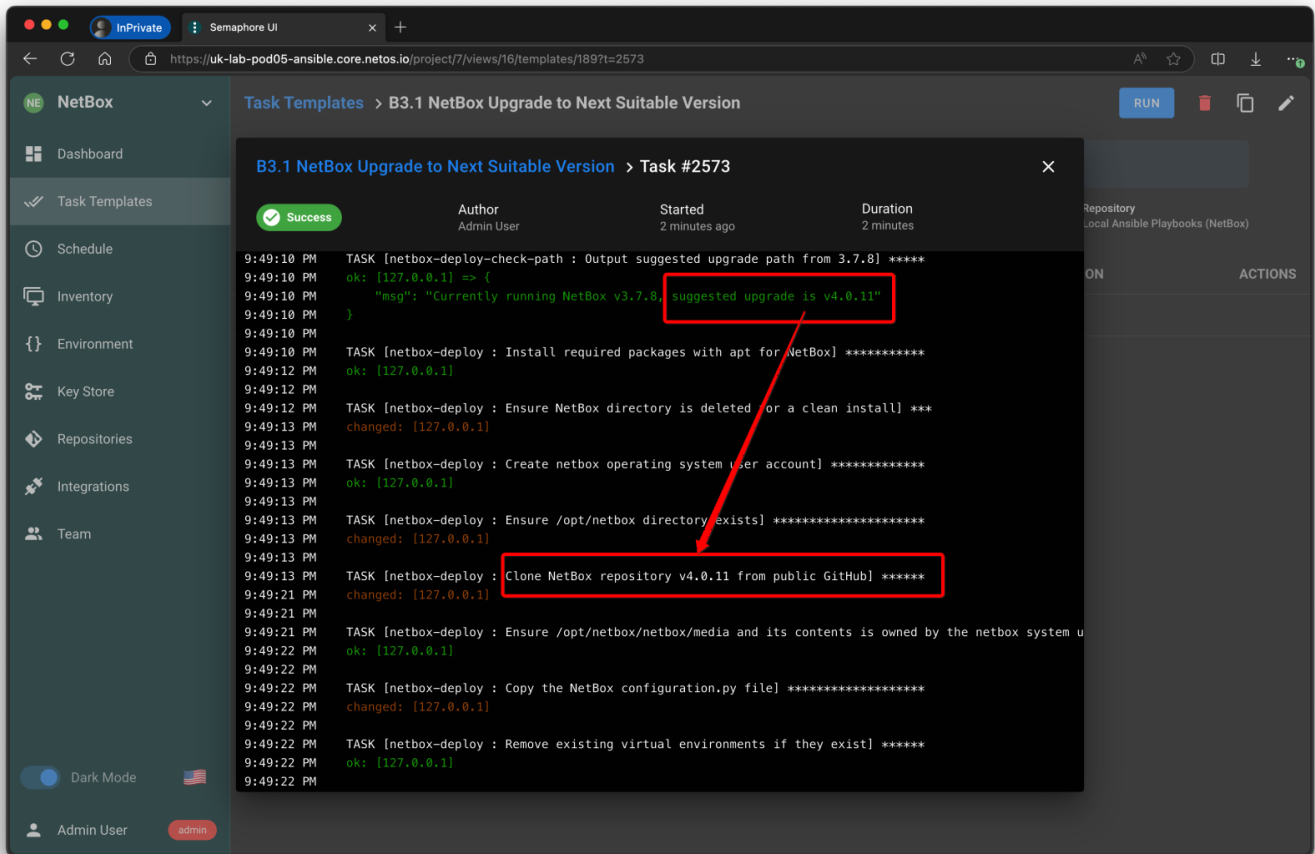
InPrivate

Semaphore UI

https://uk-lab-pod05-ansible.core.netos.io/project/7/views/16/templates/189?t=2573

NE NetBox

Dashboard

Task Templates

Schedule

Inventory

Environment

Key Store

Repositories

Integrations

Team

Dark Mode

Admin User admin

Task Templates > B3.1 NetBox Upgrade to Next Suitable Version

RUN

Repository
Local Ansible Playbooks (NetBox)

ON

ACTIONS

B3.1 NetBox Upgrade to Next Suitable Version > Task #2573

Success

Author
Admin User

Started
2 minutes ago

Duration
2 minutes

9:49:10 PM TASK [netbox-deploy-check-path : Output suggested upgrade path from 3.7.8] *****
9:49:10 PM ok: [127.0.0.1] => {
9:49:10 PM "msg": "Currently running NetBox v3.7.8, suggested upgrade is v4.0.11"
9:49:10 PM }
9:49:10 PM
9:49:10 PM TASK [netbox-deploy : Install required packages with apt for NetBox] ***********
9:49:12 PM ok: [127.0.0.1]
9:49:12 PM
9:49:12 PM TASK [netbox-deploy : Ensure NetBox directory is deleted for a clean install] ***
9:49:13 PM changed: [127.0.0.1]
9:49:13 PM
9:49:13 PM TASK [netbox-deploy : Create netbox operating system user account] *************
9:49:13 PM ok: [127.0.0.1]
9:49:13 PM
9:49:13 PM TASK [netbox-deploy : Ensure /opt/netbox directory exists] *********************
9:49:13 PM changed: [127.0.0.1]
9:49:13 PM
9:49:13 PM TASK [netbox-deploy : Clone NetBox repository v4.0.11 from public GitHub] ******
9:49:21 PM changed: [127.0.0.1]
9:49:21 PM
9:49:21 PM TASK [netbox-deploy : Ensure /opt/netbox/netbox/media and its contents is owned by the netbox system u
9:49:22 PM ok: [127.0.0.1]
9:49:22 PM
9:49:22 PM TASK [netbox-deploy : Copy the NetBox configuration.py file] ********************
9:49:22 PM changed: [127.0.0.1]
9:49:22 PM
9:49:22 PM TASK [netbox-deploy : Remove existing virtual environments if they exist] ******
9:49:22 PM ok: [127.0.0.1]
9:49:22 PM